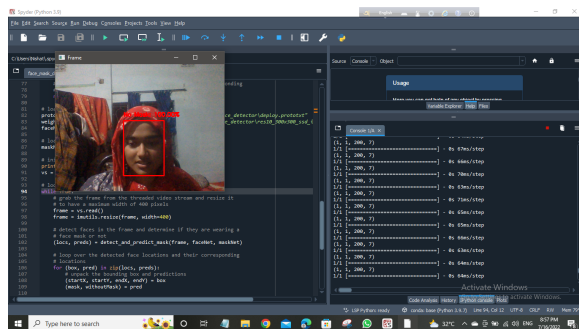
Spyder (Python 3.9)

File Edit Search Source Run Debug Consoles Projects Tools View Help

C:\Users\Nishat\...

face_mask_...

Frame

bounding

ce_detector\deploy.prototxt"
ce_detector\res10_300x300_ssd_i

77
78
79
80
81
82
83
84
85
86
87
88
89
90
91
92
93
94
95
96
97
98
99
100
101
102
103
104
105
106
107

# lo
proto
weigh
faceN

# lo
maskN

# ini
print
vs =

# loo
while True:
# grab the frame from the threaded video stream and resize it
# to have a maximum width of 400 pixels
frame = vs.read()
frame = imutils.resize(frame, width=400)

# detect faces in the frame and determine if they are wearing a
# face mask or not
(locs, preds) = detect_and_predict_mask(frame, faceNet, maskNet)

# loop over the detected face locations and their corresponding
# locations
for (box, pred) in zip(locs, preds):
# unpack the bounding box and predictions
(startX, startY, endX, endY) = box
(mask, withoutMask) = pred

Source Console Object

Usage

Variable Explorer Help Plots

Console 1/A

(1, 1, 200, 7)
1/1 [==============================] - 0s 67ms/step
(1, 1, 200, 7)
1/1 [==============================] - 0s 46ms/step
(1, 1, 200, 7)
1/1 [==============================] - 0s 70ms/step
(1, 1, 200, 7)
1/1 [==============================] - 0s 78ms/step
(1, 1, 200, 7)
1/1 [==============================] - 0s 63ms/step
(1, 1, 200, 7)
1/1 [==============================] - 0s 71ms/step
(1, 1, 200, 7)
1/1 [==============================] - 0s 65ms/step
(1, 1, 200, 7)
1/1 [==============================] - 0s 66ms/step
(1, 1, 200, 7)
1/1 [==============================] - 0s 63ms/step
(1, 1, 200, 7)
1/1 [==============================] - 0s 63ms/step
(1, 1, 200, 7)

Activate Windows
Go to Settings to activate Windows.

Code Analysis History IPython console Profiler

LSP Python: ready conda: base (Python 3.9.7) Line 94, Col 12 UTF-8 CRLF RW Mem 78%

Type here to search

32°C ENG 8:17 PM 7/19/2022